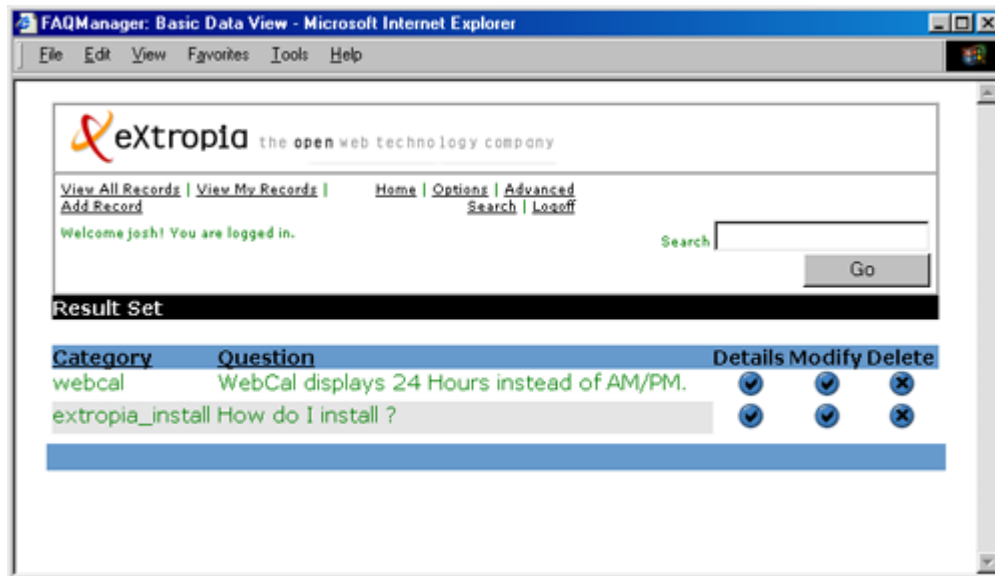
FAQManager: Basic Data View - Microsoft Internet Explorer

File Edit View Favorites Tools Help

eXtropia the open web technology company

View All Records | View My Records | Add Record

Home | Options | Advanced Search | Logoff

Welcome josh! You are logged in.

Search

Go

Result Set

| Category | Question | Details | Modify | Delete |
|---|---|---|---|---|
| webcal | WebCal displays 24 Hours instead of AM/PM. | | | |
| extropia_install | How do I install ? | | | |